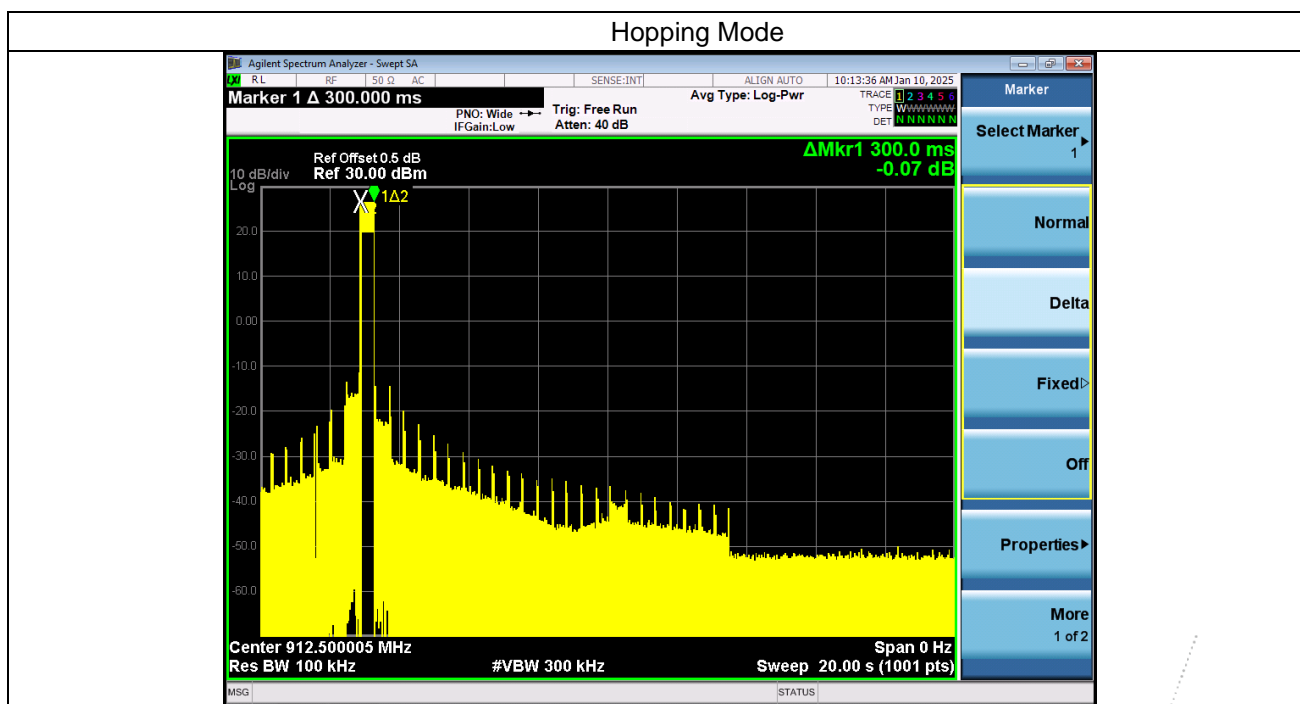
Hopping Mode

Agilent Spectrum Analyzer - Swept SA
RL RF 50 Ω AC SENSE:INT ALIGN AUTO 10:13:36 AM Jan 10, 2025
Marker 1 Δ 300.000 ms
PNO: Wide
IFGain:Low
Trig: Free Run
Atten: 40 dB
Avg Type: Log-Pwr
TRACE 1 2 3 4 5 6
TYPE W W W W W W
DET N N N N N N

Ref Offset 0.5 dB
10 dB/div Ref 30.00 dBm
Log
ΔMkr1 300.0 ms
-0.07 dB
1Δ2
20.0
10.0
0.00
-10.0
-20.0
-30.0
-40.0
-50.0
-60.0
Center 912.500005 MHz
Span 0 Hz
Res BW 100 kHz
#VBW 300 kHz
Sweep 20.00 s (1001 pts)
MSG
STATUS

Marker
Select Marker
1
Normal
Delta
Fixed
Off
Properties
More
1 of 2